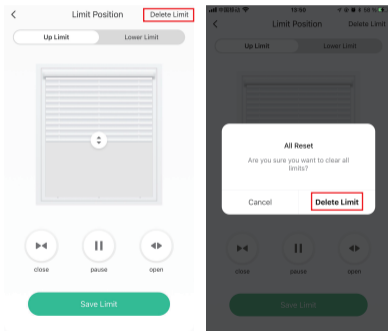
<
Limit Position
Delete Limit

Up Limit
Lower Limit

close
pause
open

Save Limit

19:46

<
Limit Position
Delete Limit

Up Limit
Lower Limit

All Reset
Are you sure you want to clear all limits?

Cancel
Delete Limit

close
pause
open

Save Limit